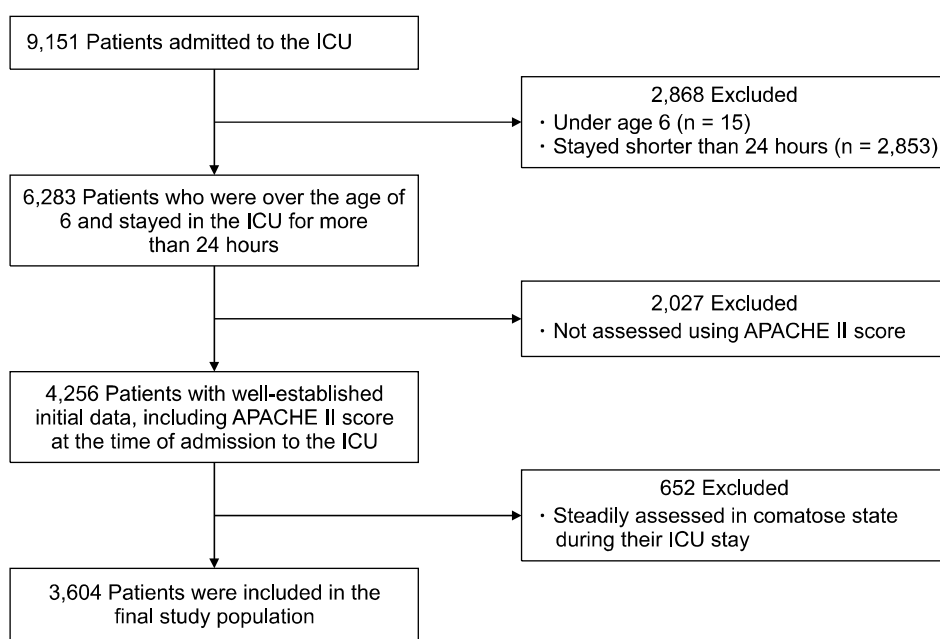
9,151 Patients admitted to the ICU

2,868 Excluded
・Under age 6 (n = 15)
・Stayed shorter than 24 hours (n = 2,853)

6,283 Patients who were over the age of 6 and stayed in the ICU for more than 24 hours

2,027 Excluded
・Not assessed using APACHE II score

4,256 Patients with well-established initial data, including APACHE II score at the time of admission to the ICU

652 Excluded
・Steadily assessed in comatose state during their ICU stay

3,604 Patients were included in the final study population